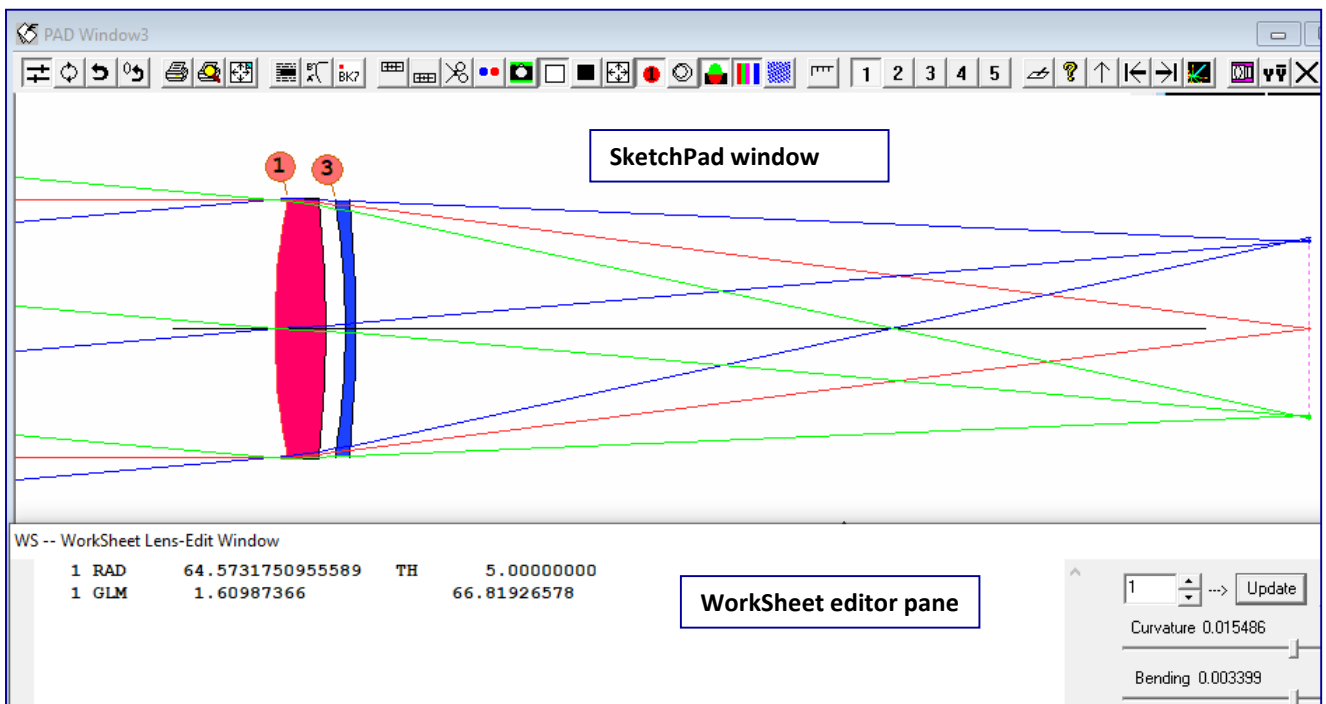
PAD Window3

BK7

1 2 3 4 5

SketchPad window

1

3

WS -- WorkSheet Lens-Edit Window

1 RAD 64.5731750955589 TH 5.00000000
1 GLM 1.60987366 66.81926578

WorkSheet editor pane

1 ---> Update

Curvature 0.015486

Bending 0.003399